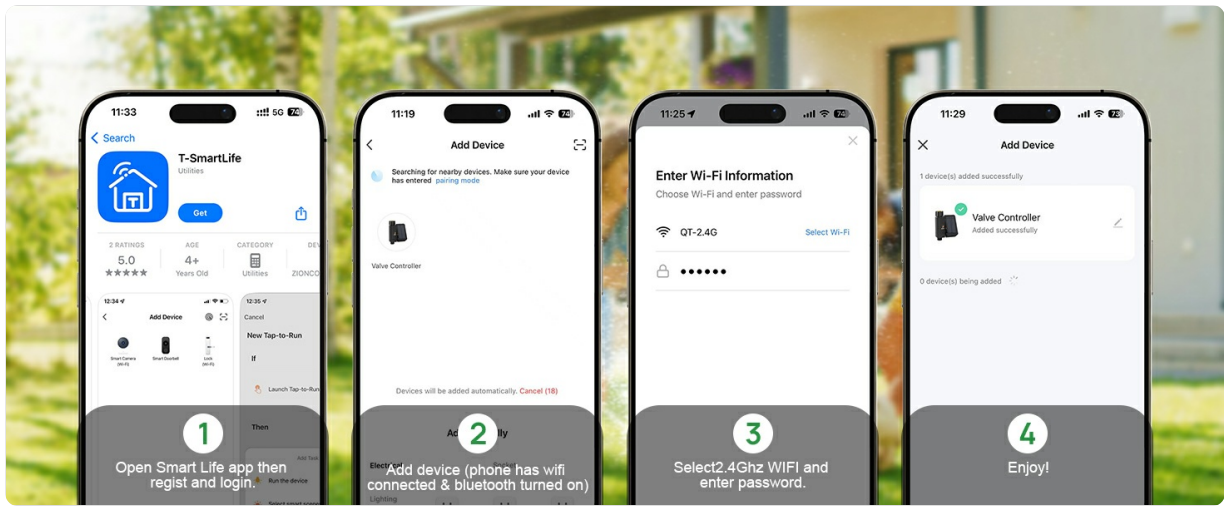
11:33 5G 74

Search

T-SmartLife
Utilities

Get

2 RATINGS 5.0 ★★★★★
AGE 4+ Years Old
CATEGORY Utilities
DEV ZIONCO

12:34
Add Device
Smart Camera (Wi-Fi)
Smart Doorbell
Lock (Wi-Fi)

12:35
Cancel
New Tap-to-Run
If
Launch Tap-to-Run
Then
Run the device
Select smart scene

1
Open Smart Life app then regist and login.

11:19 74
Add Device
Searching for nearby devices. Make sure your device has entered pairing mode
Valve Controller
Devices will be added automatically. Cancel (18)
Electrical
Lighting

2
Add device (phone has wifi connected & bluetooth turned on)

11:25 74
Enter Wi-Fi Information
Choose Wi-Fi and enter password
QT-2.4G
Select Wi-Fi
••••••

3
Select2.4Ghz WIFI and enter password.

11:29 73
Add Device
1 device(s) added successfully
Valve Controller
Added successfully
0 device(s) being added

4
Enjoy!